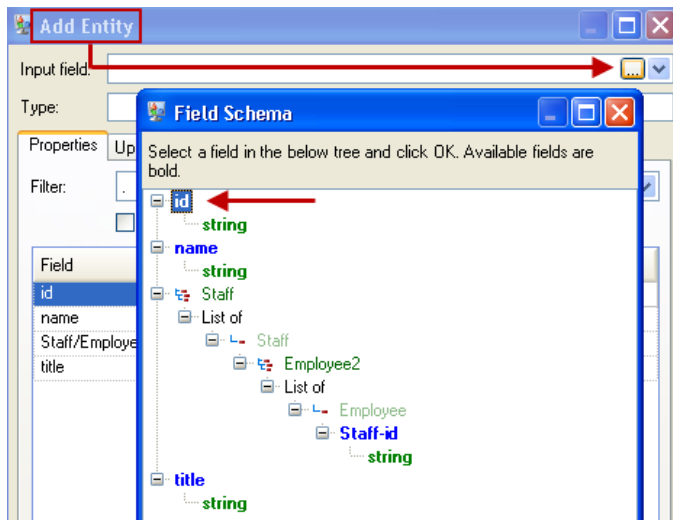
Add Entity

Input field:

Type:

Properties Up

Filter:

| Field |
|---|
| id |
| name |
| Staff/Employe |
| title |

Field Schema

Select a field in the below tree and click OK. Available fields are bold.

id
string
name
string
Staff
List of
Staff
Employee2
List of
Employee
Staff-id
string
title
string